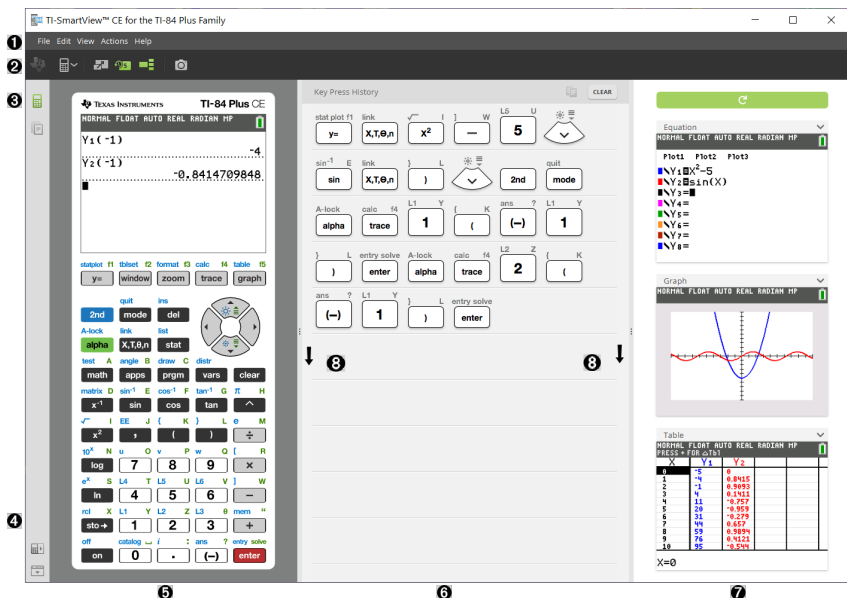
TI-SmartView™ CE for the TI-84 Plus Family

❶ File Edit View Actions Help

❷

❸

TEXAS INSTRUMENTS TI-84 Plus CE

NORMAL FLOAT AUTO REAL RADIAN MP

$Y_1(-1)$
-4
$Y_2(-1)$
-0.8414709848

statplot f1 tblset f2 format f3 calc f4 table f5
y= window zoom trace graph
quit ins
2nd mode del
A-lock link list
alpha X,T,θ,n stat
test A angle B draw C distr
math apps prgm vars clear
matrix D $sin^{-1}$ E $cos^{-1}$ F $tan^{-1}$ G π H
$x^{-1}$ sin cos tan ^
√‾ I EE J { K } L e M
$x^2$ , ( ) ÷
$10^x$ N u O v P w Q [ R
log 7 8 9 ×
$e^x$ S L4 T L5 U L6 V ] W
ln 4 5 6 −
rcl X L1 Y L2 Z L3 θ mem "
sto→ 1 2 3 +
off catalog ⌴ i : ans ? entry solve
on 0 . (−) enter

❹

❺

Key Press History CLEAR

stat plot f1 y= link X,T,θ,n √‾ $x^2$ ] W — L5 U 5
$sin^{-1}$ E sin link X,T,θ,n } L ) 2nd quit mode
A-lock alpha calc f4 trace L1 Y 1 { K ( ans ? (−) L1 Y 1
} L ) entry solve enter A-lock alpha calc f4 trace L2 Z 2 { K (
ans ? (−) L1 Y 1 } L ) entry solve enter

❽ ❽

❻

Equation
NORMAL FLOAT AUTO REAL RADIAN MP
Plot1 Plot2 Plot3
$\backslash Y_1 = X^2-5$
$\backslash Y_2 = sin(X)$
$\backslash Y_3 =$
$\backslash Y_4 =$
$\backslash Y_5 =$
$\backslash Y_6 =$
$\backslash Y_7 =$
$\backslash Y_8 =$

Graph
NORMAL FLOAT AUTO REAL RADIAN MP

Table
NORMAL FLOAT AUTO REAL RADIAN MP
PRESS + FOR ΔTbl

| X | Y1 | Y2 |
|---|---|---|
| 0 | -5 | 0 |
| 1 | -4 | 0.8415 |
| 2 | -1 | 0.9093 |
| 3 | 4 | 0.1411 |
| 4 | 11 | -0.757 |
| 5 | 20 | -0.959 |
| 6 | 31 | -0.279 |
| 7 | 44 | 0.657 |
| 8 | 59 | 0.9894 |
| 9 | 76 | 0.4121 |
| 10 | 95 | -0.544 |

X=0

❼